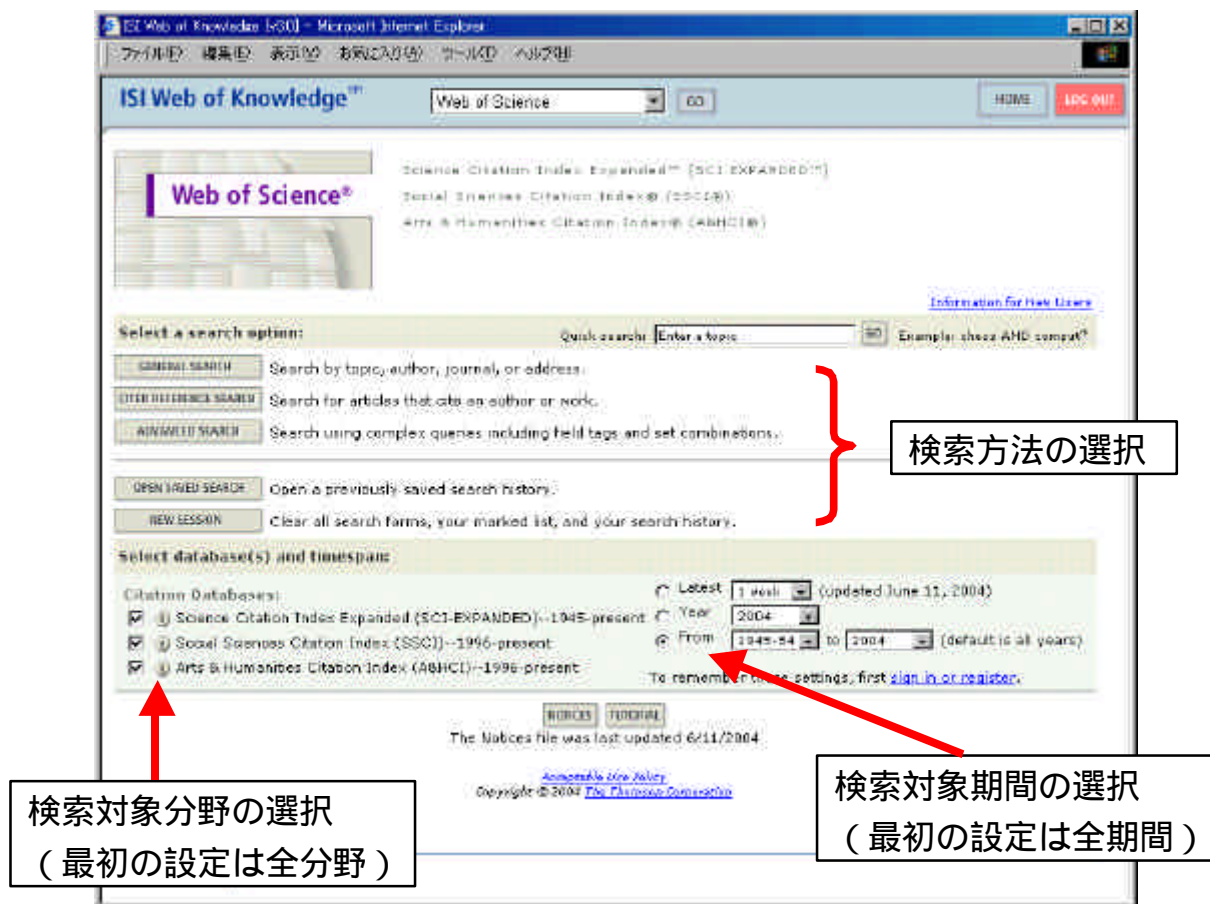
ISI Web of Knowledge [v3.0] - Microsoft Internet Explorer

ファイル(F) 編集(E) 表示(V) お気に入り(A) ツール(T) ヘルプ(H)

ISI Web of Knowledge℠

Web of Science GO

HOME LOG OUT

Web of Science®

Science Citation Index Expanded℠ (SCI-EXPANDED℠)
Social Sciences Citation Index® (SSCI®)
Arts & Humanities Citation Index® (A&HCI®)

Information for New Users

Select a search option:

Quick search: Enter a topic GO Example: chaos AND compat*

GENERAL SEARCH Search by topic, author, journal, or address.

CITED REFERENCE SEARCH Search for articles that cite an author or work.

ADVANCED SEARCH Search using complex queries including field tags and set combinations.

検索方法の選択

OPEN SAVED SEARCH Open a previously saved search history.

NEW SESSION Clear all search forms, your marked list, and your search history.

Select database(s) and timespan:

Citation Databases:
Science Citation Index Expanded (SCI-EXPANDED)--1945-present
Social Sciences Citation Index (SSCI)--1996-present
Arts & Humanities Citation Index (A&HCI)--1996-present

Latest 1 week (Updated June 11, 2004)
Year 2004
From 1945-54 to 2004 (default is all years)

To remember these settings, first sign in or register.

NOTICES TUTORIAL
The Notices file was last updated 6/11/2004

Acceptable Use Policy
Copyright © 2004 The Thomson Corporation

検索対象分野の選択
（最初の設定は全分野）

検索対象期間の選択
（最初の設定は全期間）